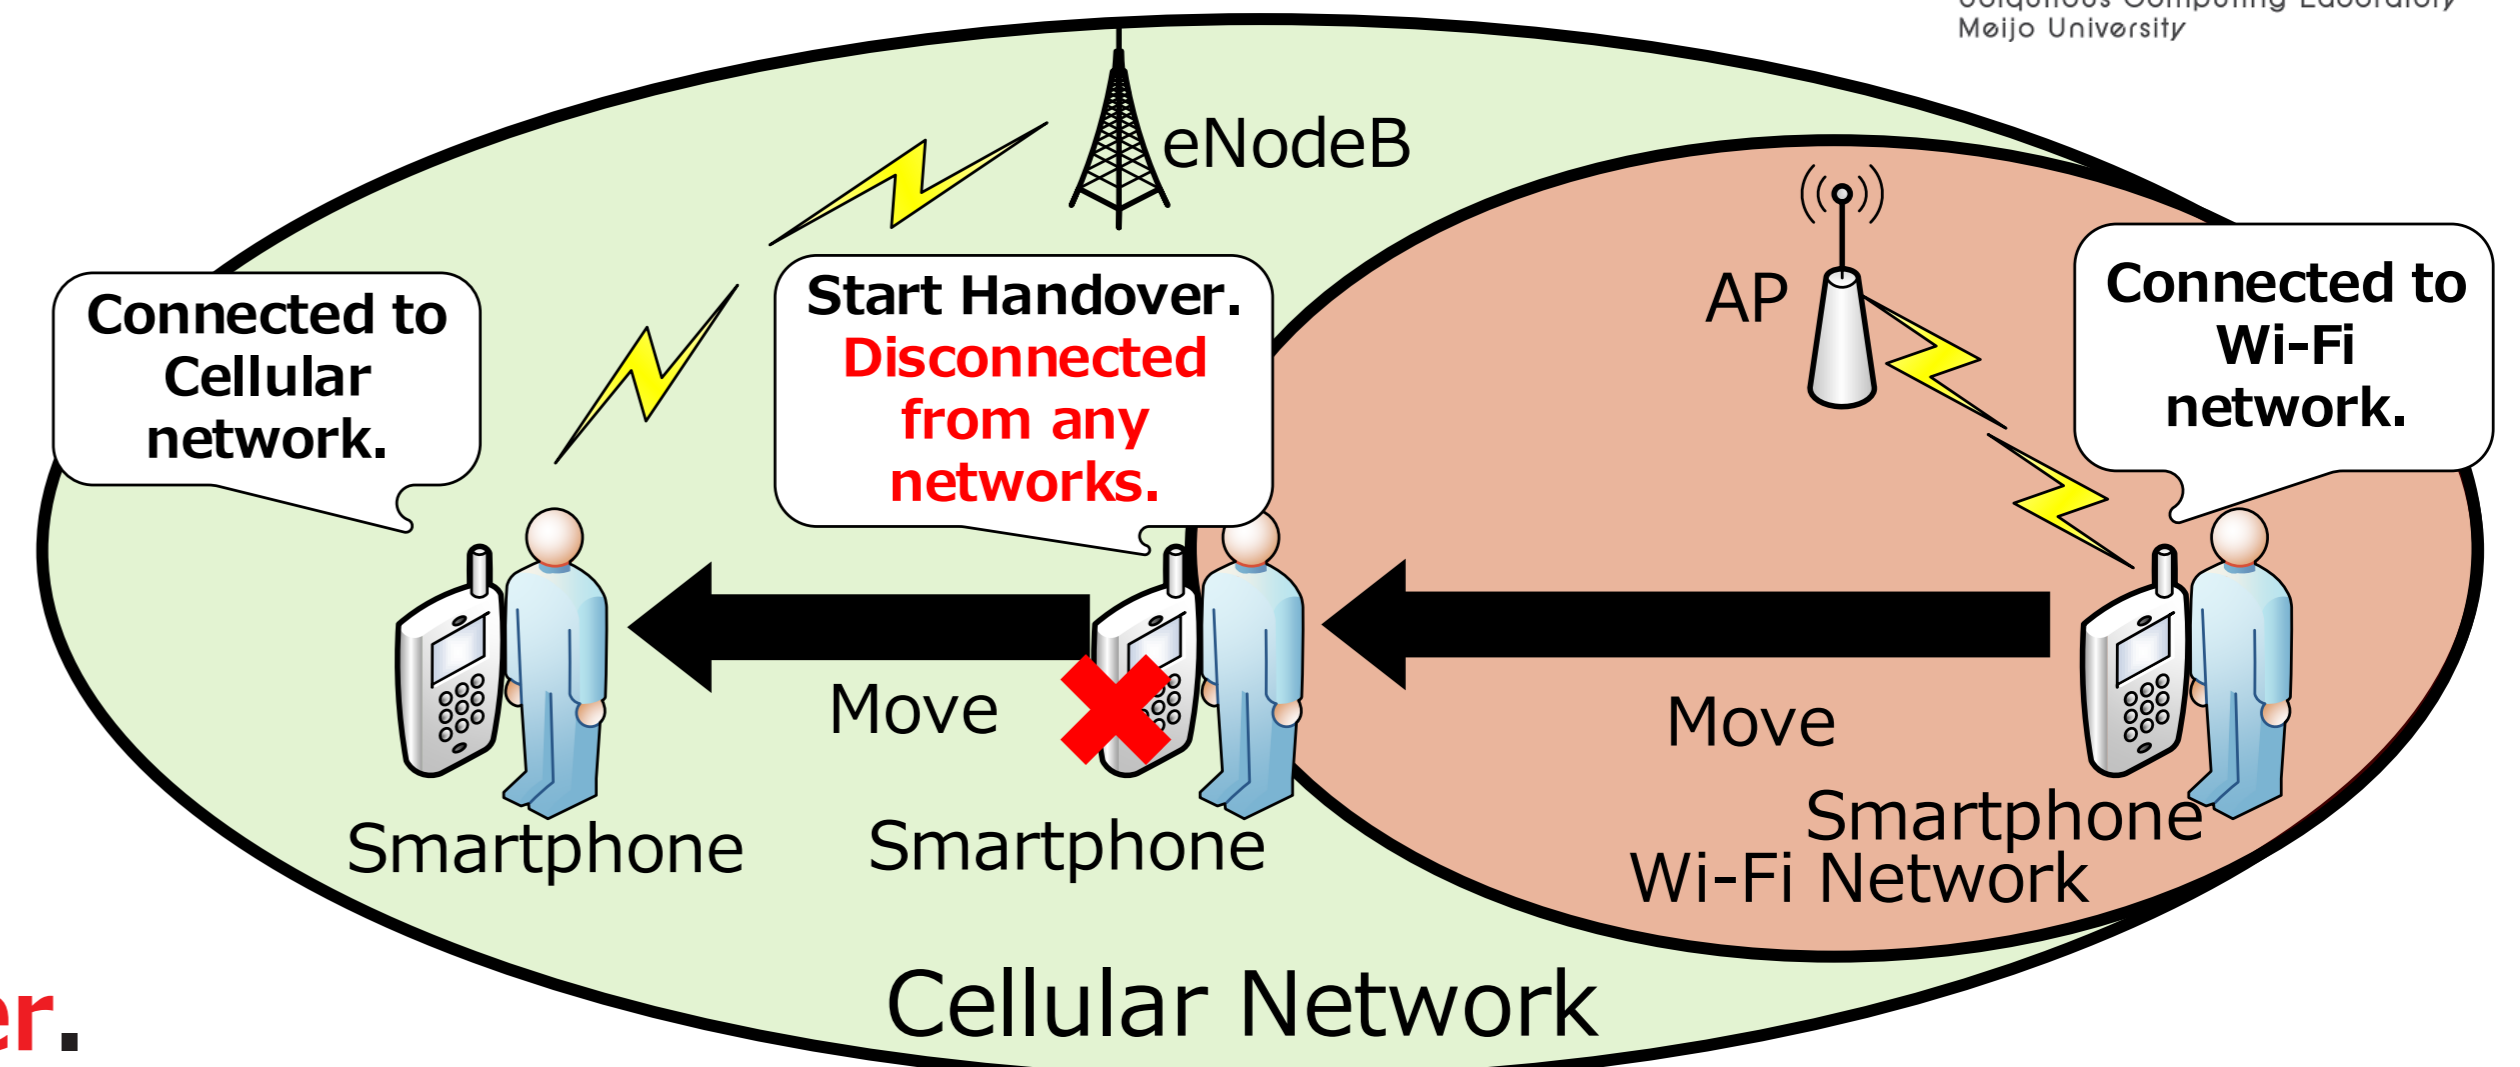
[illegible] Computing Laboratory
Meijo University

eNodeB

AP

Connected to Cellular network.

Start Handover. Disconnected from any networks.

Connected to Wi-Fi network.

Move

Move

Smartphone

Smartphone

Smartphone

Wi-Fi Network

Cellular Network

er.